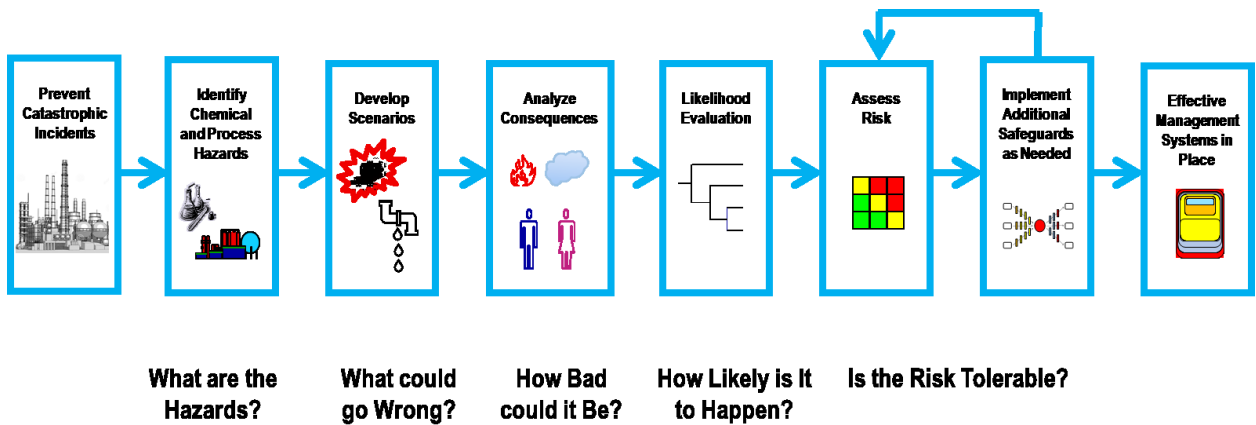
Prevent Catastrophic Incidents

Identify Chemical and Process Hazards

Develop Scenarios

Analyze Consequences

Likelihood Evaluation

Assess Risk

Implement Additional Safeguards as Needed

Effective Management Systems in Place

What are the Hazards?

What could go Wrong?

How Bad could it Be?

How Likely is It to Happen?

Is the Risk Tolerable?